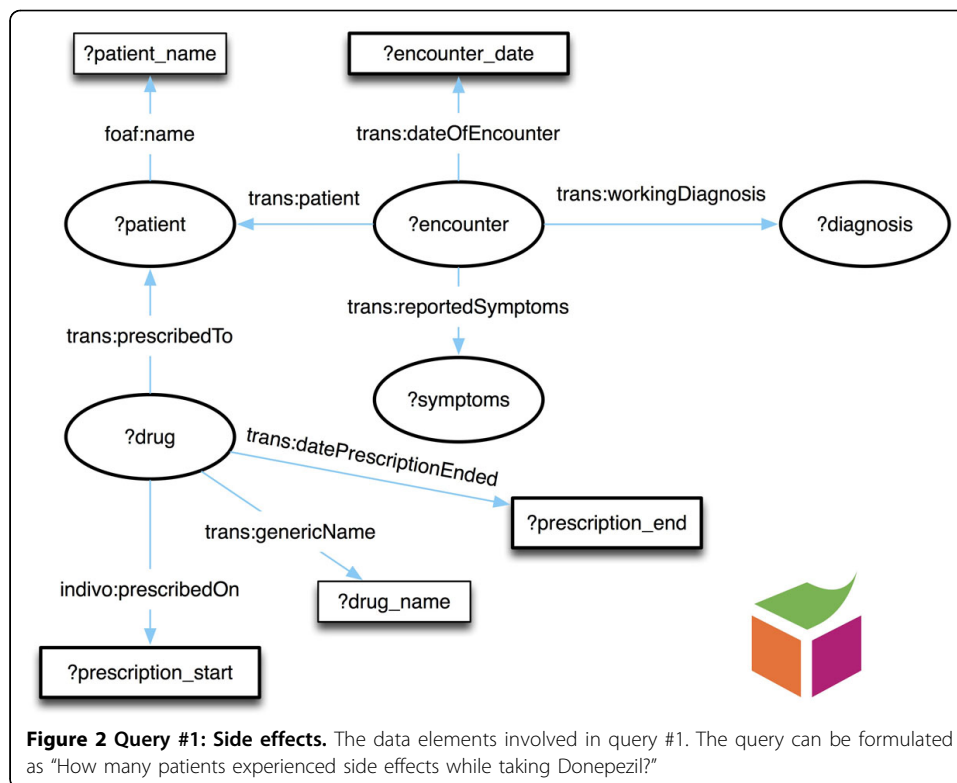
?patient_name

?encounter_date

foaf:name

trans:dateOfEncounter

trans:patient

trans:workingDiagnosis

?patient

?encounter

?diagnosis

trans:reportedSymptoms

trans:prescribedTo

?symptoms

?drug

trans:datePrescriptionEnded

?prescription_end

trans:genericName

indivo:prescribedOn

?drug_name

?prescription_start

**Figure 2 Query #1: Side effects.** The data elements involved in query #1. The query can be formulated as "How many patients experienced side effects while taking Donepezil?"